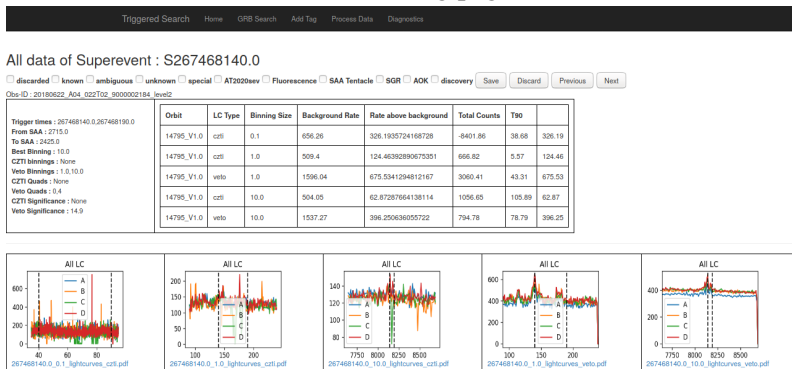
Triggered Search Home GRB Search Add Tag Process Data Diagnostics

All data of Superevent : S267468140.0

discarded known ambiguous unknown special AT2020sev Fluorescence SAA Tentacle SGR AOK discovery Save Discard Previous Next

Obs-ID : 20180622_A04_022T02_9000002184_level2

Trigger times : 267468140.0,267468190.0
From SAA : 2715.0
To SAA : 2425.0
Best Binning : 10.0
CZTI binnings : None
Veto Binnings : 1,10,10.0
CZTI Quads : None
Veto Quads : 0,4
CZTI Significance : None
Veto Significance : 14.9

| Orbit | LC Type | Binning Size | Background Rate | Rate above background | Total Counts | T90 | |
|---|---|---|---|---|---|---|---|
| 14795_V1.0 | czti | 0.1 | 656.26 | 326.1935724168728 | -8401.86 | 38.68 | 326.19 |
| 14795_V1.0 | czti | 1.0 | 509.4 | 124.46392890675351 | 666.82 | 5.57 | 124.46 |
| 14795_V1.0 | veto | 1.0 | 1596.04 | 675.5341294812167 | 3060.41 | 43.31 | 675.53 |
| 14795_V1.0 | czti | 10.0 | 504.05 | 62.87287664138114 | 1056.65 | 105.89 | 62.87 |
| 14795_V1.0 | veto | 10.0 | 1537.27 | 396.250636055722 | 794.78 | 78.79 | 396.25 |

All LC
600
400
200
0
40 60 80
A B C D
267468140.0_0.1_lightcurves_czti.pdf

All LC
200
150
100
50
100 150 200
A B C D
267468140.0_1.0_lightcurves_czti.pdf

All LC
140
120
100
80
7750 8000 8250 8500
A B C D
267468140.0_10.0_lightcurves_czti.pdf

All LC
600
400
200
100 150 200
A B C D
267468140.0_1.0_lightcurves_veto.pdf

All LC
400
300
200
100
7750 8000 8250 8500
A B C D
267468140.0_10.0_lightcurves_veto.pdf